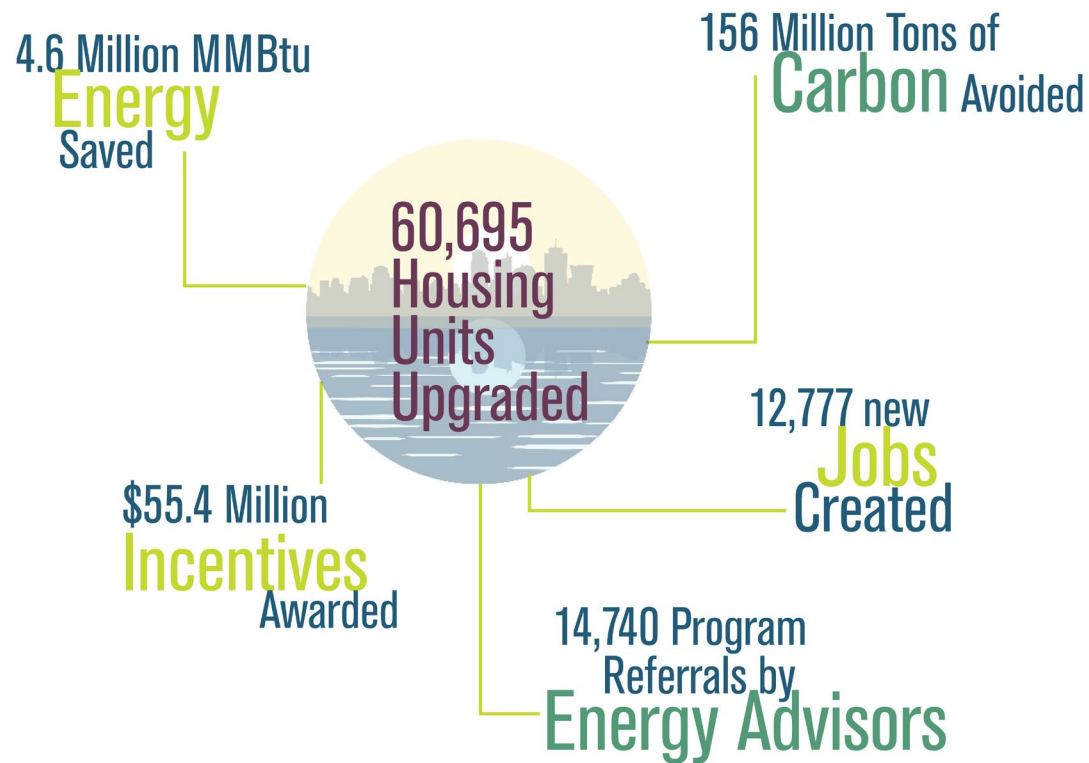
4.6 Million MMBtu
Energy
Saved

156 Million Tons of
Carbon Avoided

60,695
Housing
Units
Upgraded

12,777 new
Jobs
Created

$55.4 Million
Incentives
Awarded

14,740 Program
Referrals by
Energy Advisors